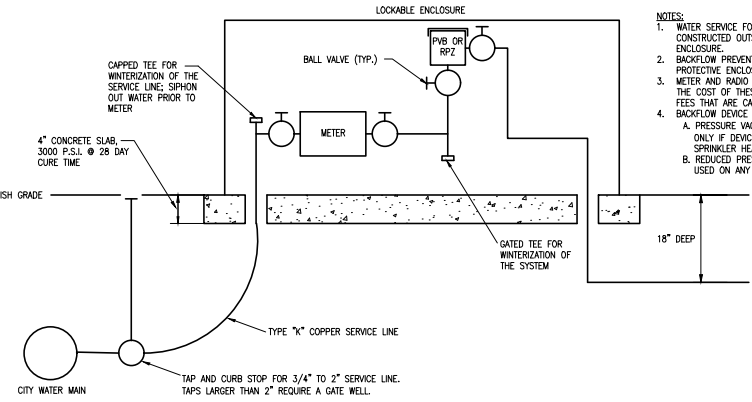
LOCKABLE ENCLOSURE

NOTES:
1. WATER SERVICE FO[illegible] CONSTRUCTED OUTS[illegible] ENCLOSURE.
2. BACKFLOW PREVENT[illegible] PROTECTIVE ENCLOS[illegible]
3. METER AND RADIO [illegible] THE COST OF THES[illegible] FEES THAT ARE CA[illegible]
4. BACKFLOW DEVICE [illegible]
A. PRESSURE VAC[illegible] ONLY IF DEVIC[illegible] SPRINKLER HEA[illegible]
B. REDUCED PRE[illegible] USED ON ANY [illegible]

PVB OR RPZ

BALL VALVE (TYP.)

CAPPED TEE FOR WINTERIZATION OF THE SERVICE LINE; SIPHON OUT WATER PRIOR TO METER

METER

4" CONCRETE SLAB, 3000 P.S.I. @ 28 DAY CURE TIME

ISH GRADE

GATED TEE FOR WINTERIZATION OF THE SYSTEM

18" DEEP

TYPE "K" COPPER SERVICE LINE

CITY WATER MAIN

TAP AND CURB STOP FOR 3/4" TO 2" SERVICE LINE. TAPS LARGER THAN 2" REQUIRE A GATE WELL.